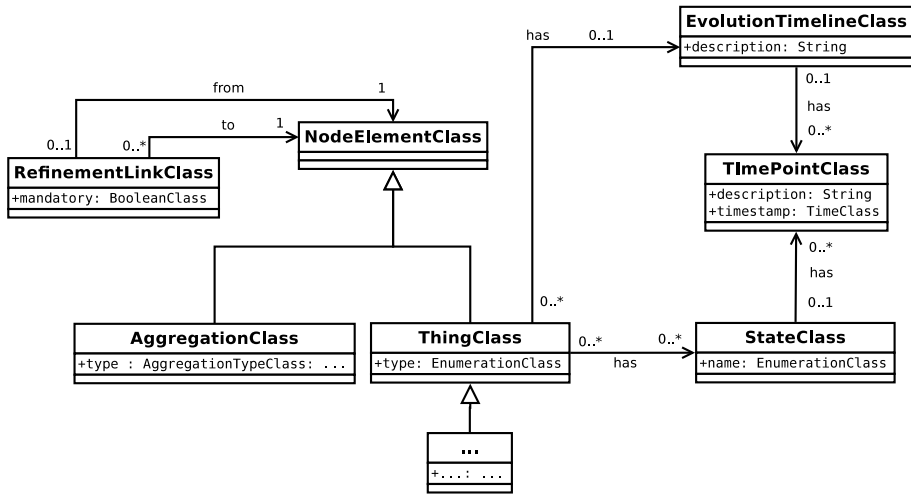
has
0..1
EvolutionTimelineClass
+description: String
0..1
has
0..*
from
1
0..1
0..*
to
1
NodeElementClass
RefinementLinkClass
+mandatory: BooleanClass
TImePointClass
+description: String
+timestamp: TimeClass
0..*
has
0..1
0..*
AggregationClass
+type : AggregationTypeClass: ...
ThingClass
+type: EnumerationClass
0..*
0..*
has
StateClass
+name: EnumerationClass
...
+...: ...